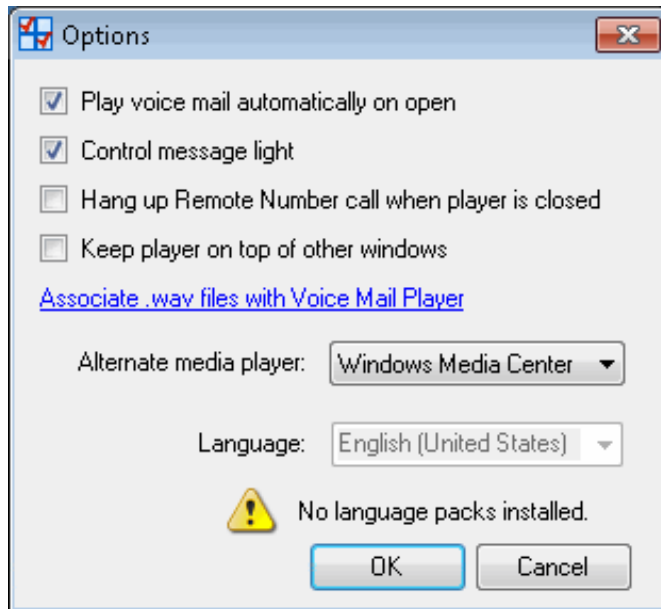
Options

Play voice mail automatically on open

Control message light

Hang up Remote Number call when player is closed

Keep player on top of other windows

Associate .wav files with Voice Mail Player

Alternate media player: Windows Media Center

Language: English (United States)

No language packs installed.

OK

Cancel